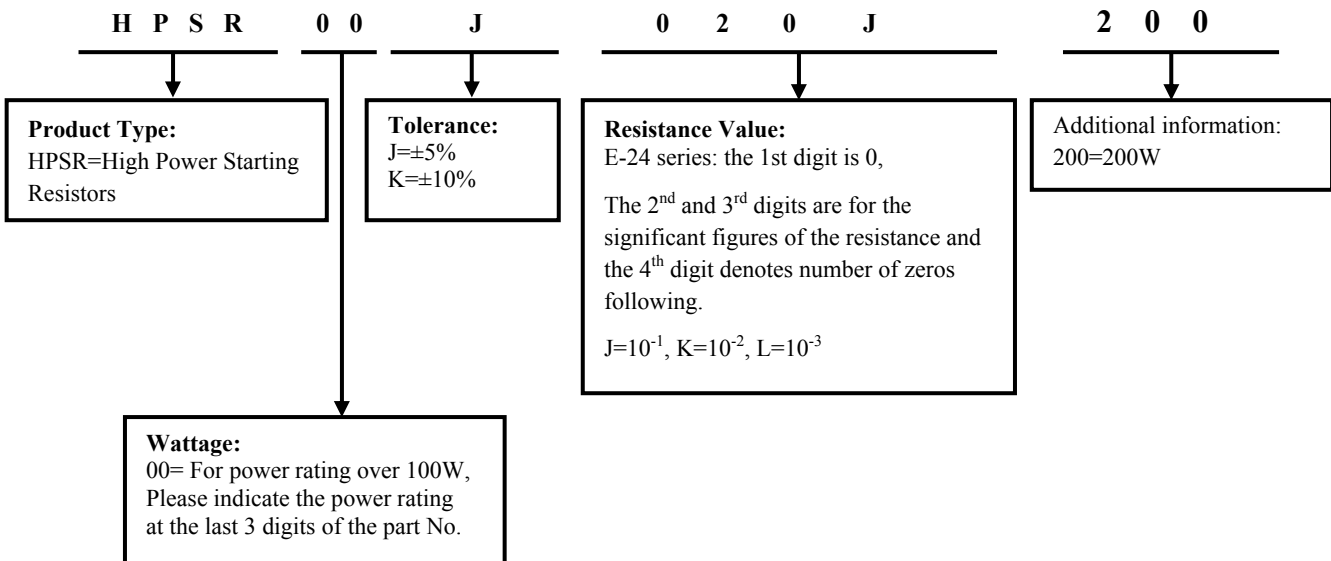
H P S R 0 0 J 0 2 0 J 2 0 0

**Product Type:**
HPSR=High Power Starting Resistors

**Tolerance:**
J=±5%
K=±10%

**Resistance Value:**
E-24 series: the 1st digit is 0,

The 2$^{nd}$ and 3$^{rd}$ digits are for the significant figures of the resistance and the 4$^{th}$ digit denotes number of zeros following.

J=$10^{-1}$, K=$10^{-2}$, L=$10^{-3}$

Additional information:
200=200W

**Wattage:**
00= For power rating over 100W, Please indicate the power rating at the last 3 digits of the part No.